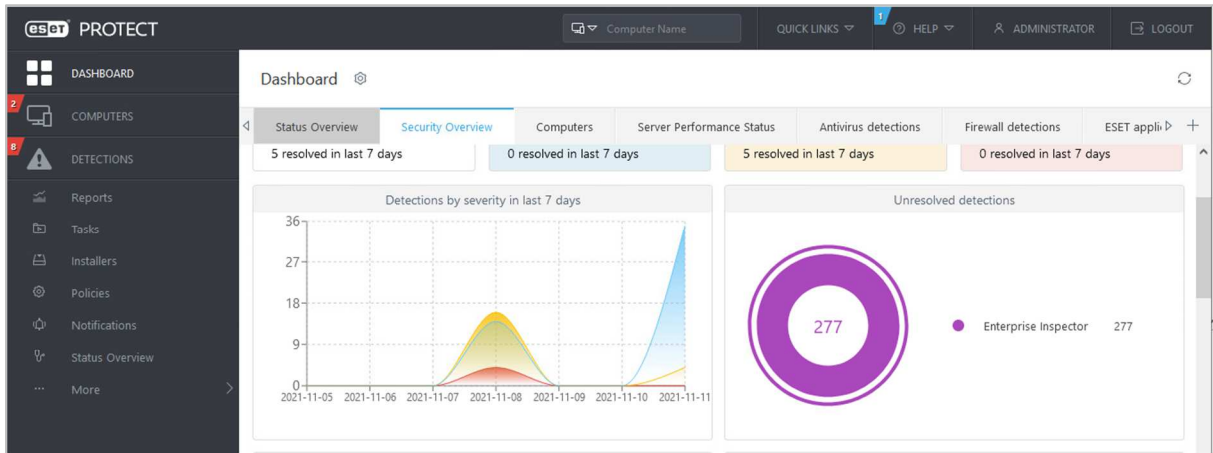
eset PROTECT

Computer Name

QUICK LINKS

1

HELP

ADMINISTRATOR

LOGOUT

DASHBOARD

2

COMPUTERS

8

DETECTIONS

Reports

Tasks

Installers

Policies

Notifications

Status Overview

More

Dashboard

Status Overview | Security Overview | Computers | Server Performance Status | Antivirus detections | Firewall detections | ESET appli

5 resolved in last 7 days

0 resolved in last 7 days

5 resolved in last 7 days

0 resolved in last 7 days

Detections by severity in last 7 days

36

27

18

9

0

2021-11-05 2021-11-06 2021-11-07 2021-11-08 2021-11-09 2021-11-10 2021-11-11

Unresolved detections

277

Enterprise Inspector 277